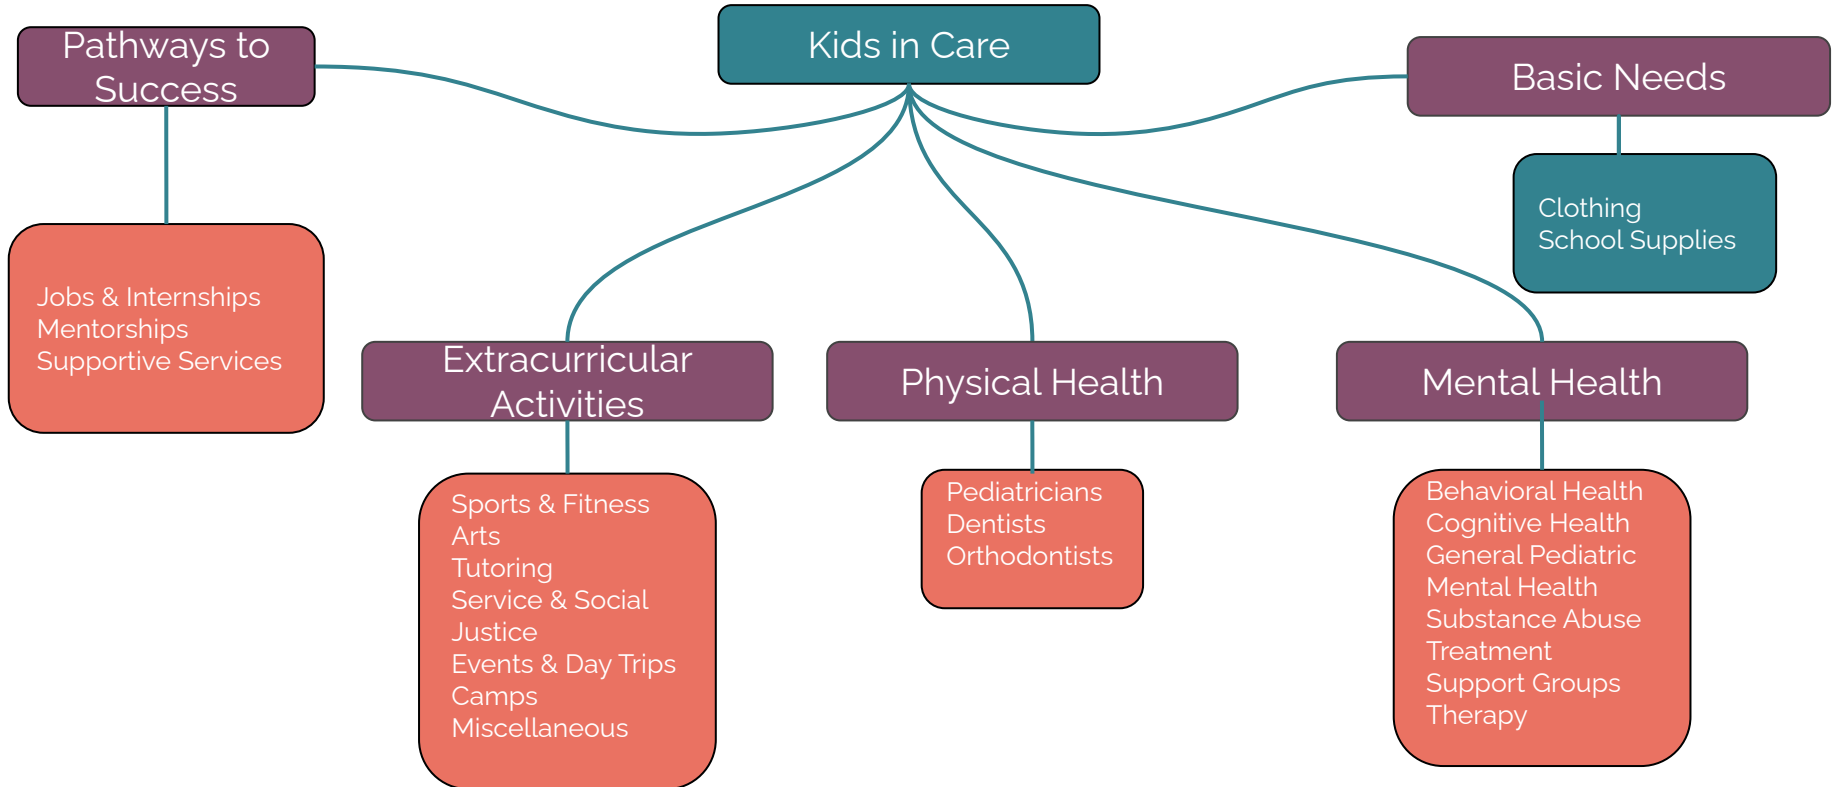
Kids in Care

Pathways to Success

Jobs & Internships
Mentorships
Supportive Services

Basic Needs

Clothing
School Supplies

Extracurricular Activities

Sports & Fitness
Arts
Tutoring
Service & Social Justice
Events & Day Trips
Camps
Miscellaneous

Physical Health

Pediatricians
Dentists
Orthodontists

Mental Health

Behavioral Health
Cognitive Health
General Pediatric Mental Health
Substance Abuse Treatment
Support Groups
Therapy